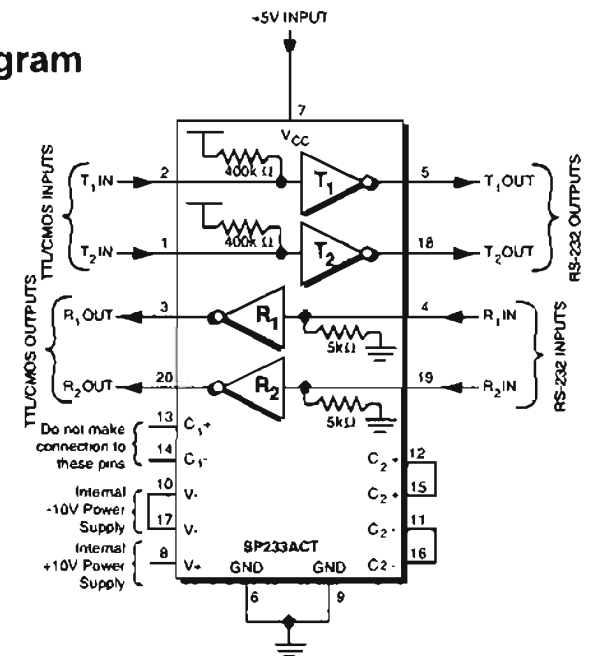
gram

+5V INPUT

7

$V_{CC}$

TTL/CMOS INPUTS

$T_1$ IN

2

400k Ω

$T_1$

5

$T_1$OUT

RS-232 OUTPUTS

$T_2$ IN

1

400k Ω

$T_2$

18

$T_2$OUT

TTL/CMOS OUTPUTS

$R_1$ OUT

3

$R_1$

4

$R_1$ IN

RS-232 INPUTS

5kΩ

$R_2$ OUT

20

$R_2$

19

$R_2$ IN

5kΩ

Do not make connection to these pins

13

$C_1$+

14

$C_1$-

12

$C_2$+

15

$C_2$+

Internal -10V Power Supply

10

V-

17

V-

11

$C_2$-

16

$C2$-

Internal +10V Power Supply

8

V+

SP233ACT

GND

GND

6

9